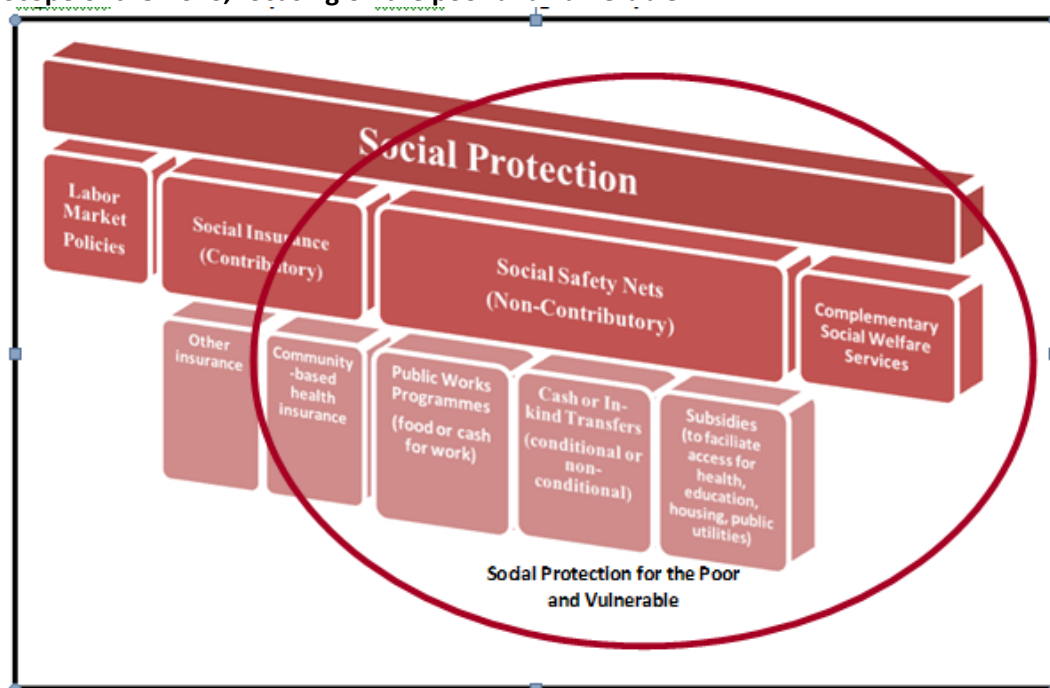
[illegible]

Social Protection

Labor Market Policies

Social Insurance (Contributory)

Social Safety Nets (Non-Contributory)

Complementary Social Welfare Services

Other insurance

Community -based health insurance

Public Works Programmes (food or cash for work)

Cash or In-kind Transfers (conditional or non-conditional)

Subsidies (to faciliate access for health, education, housing, public utilities)

Sodal Protection for the Poor and Vulnerable